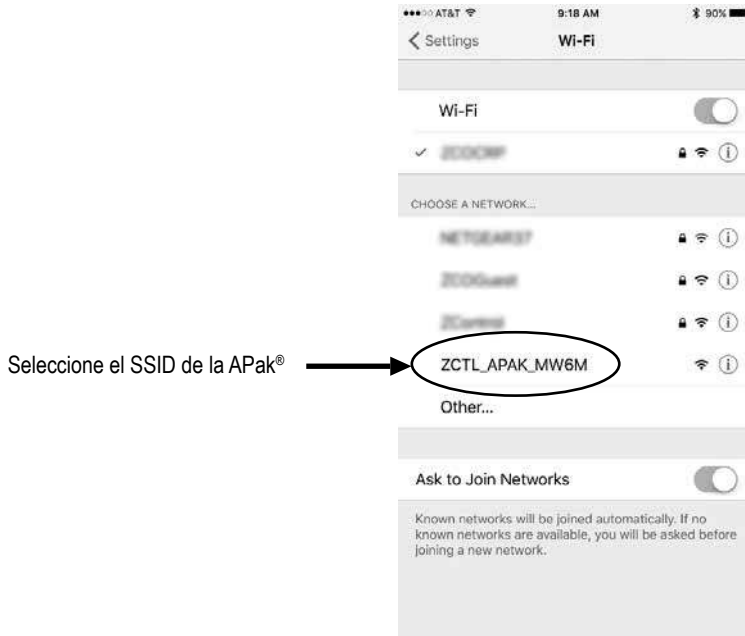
●●●○○ AT&T 9:18 AM 90%

< Settings Wi-Fi

Wi-Fi

✓ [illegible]

CHOOSE A NETWORK...

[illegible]

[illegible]

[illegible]

Seleccione el SSID de la APak®

ZCTL_APAK_MW6M

Other...

Ask to Join Networks

Known networks will be joined automatically. If no known networks are available, you will be asked before joining a new network.